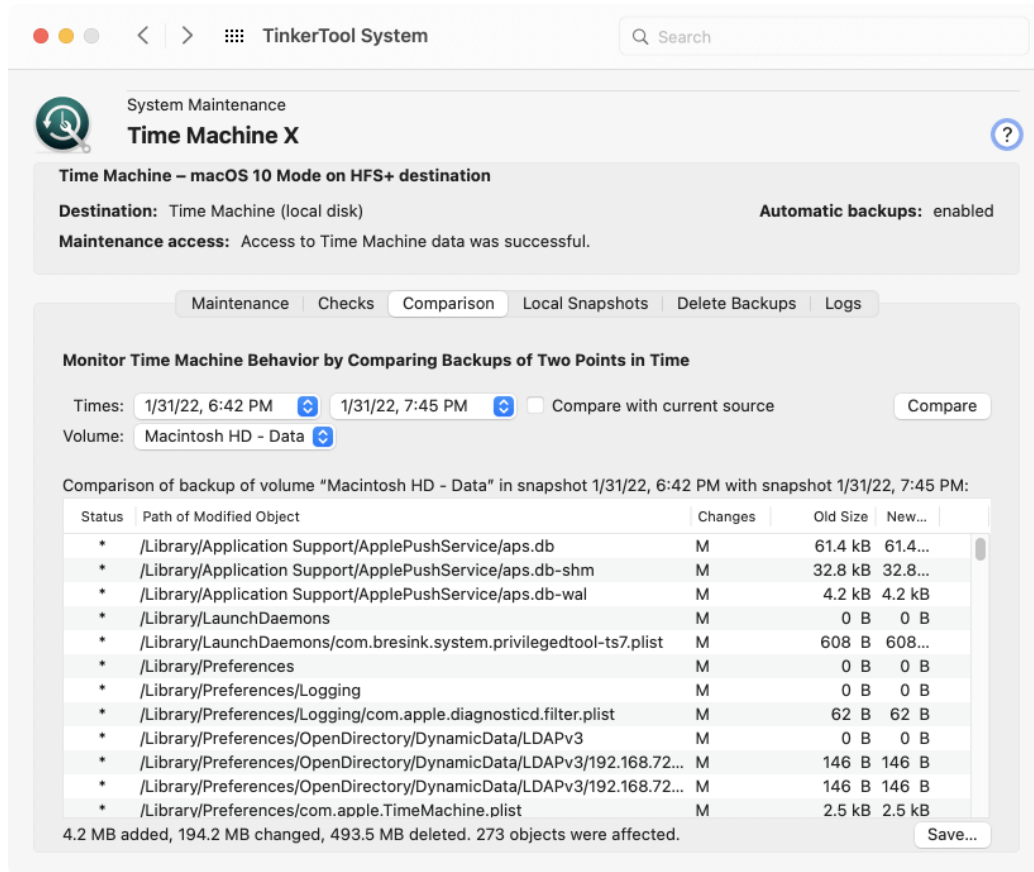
TinkerTool System

Search

System Maintenance

Time Machine X

?

Time Machine – macOS 10 Mode on HFS+ destination

Destination: Time Machine (local disk)

Automatic backups: enabled

Maintenance access: Access to Time Machine data was successful.

Maintenance | Checks | Comparison | Local Snapshots | Delete Backups | Logs

Monitor Time Machine Behavior by Comparing Backups of Two Points in Time

Times: 1/31/22, 6:42 PM 1/31/22, 7:45 PM Compare with current source Compare

Volume: Macintosh HD - Data

Comparison of backup of volume "Macintosh HD - Data" in snapshot 1/31/22, 6:42 PM with snapshot 1/31/22, 7:45 PM:

| Status | Path of Modified Object | Changes | Old Size | New... |
|---|---|---|---|---|
| * | /Library/Application Support/ApplePushService/aps.db | M | 61.4 kB | 61.4... |
| * | /Library/Application Support/ApplePushService/aps.db-shm | M | 32.8 kB | 32.8... |
| * | /Library/Application Support/ApplePushService/aps.db-wal | M | 4.2 kB | 4.2 kB |
| * | /Library/LaunchDaemons | M | 0 B | 0 B |
| * | /Library/LaunchDaemons/com.bresink.system.privilegedtool-ts7.plist | M | 608 B | 608... |
| * | /Library/Preferences | M | 0 B | 0 B |
| * | /Library/Preferences/Logging | M | 0 B | 0 B |
| * | /Library/Preferences/Logging/com.apple.diagnosticd.filter.plist | M | 62 B | 62 B |
| * | /Library/Preferences/OpenDirectory/DynamicData/LDAPv3 | M | 0 B | 0 B |
| * | /Library/Preferences/OpenDirectory/DynamicData/LDAPv3/192.168.72... | M | 146 B | 146 B |
| * | /Library/Preferences/OpenDirectory/DynamicData/LDAPv3/192.168.72... | M | 146 B | 146 B |
| * | /Library/Preferences/com.apple.TimeMachine.plist | M | 2.5 kB | 2.5 kB |

4.2 MB added, 194.2 MB changed, 493.5 MB deleted. 273 objects were affected.

Save...